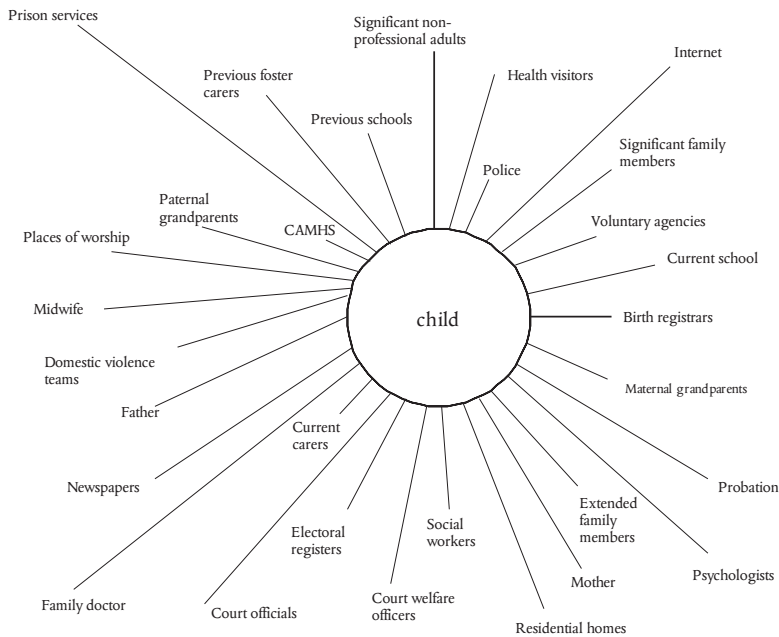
Prison services

Significant non-professional adults

Internet

Previous foster carers

Health visitors

Previous schools

Significant family members

Police

Paternal grandparents

Voluntary agencies

CAMHS

Places of worship

Current school

Midwife

child

Birth registrars

Domestic violence teams

Maternal grandparents

Father

Current carers

Newspapers

Probation

Extended family members

Electoral registers

Social workers

Psychologists

Mother

Family doctor

Court officials

Court welfare officers

Residential homes